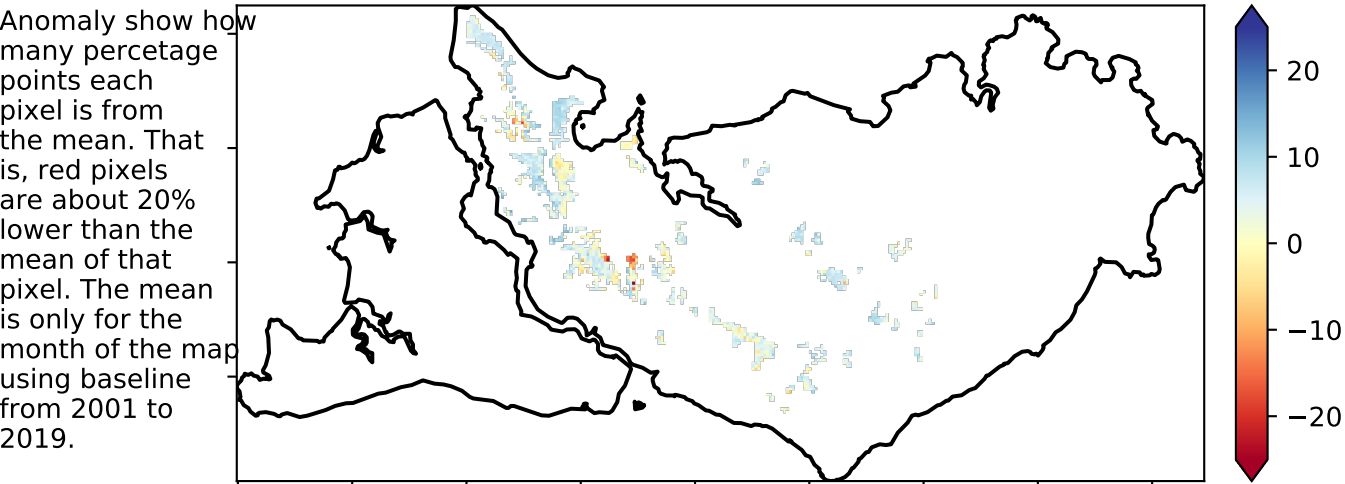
Anomaly show how many percetage points each pixel is from the mean. That is, red pixels are about 20% lower than the mean of that pixel. The mean is only for the month of the map using baseline from 2001 to 2019.

20
10
0
−10
−20